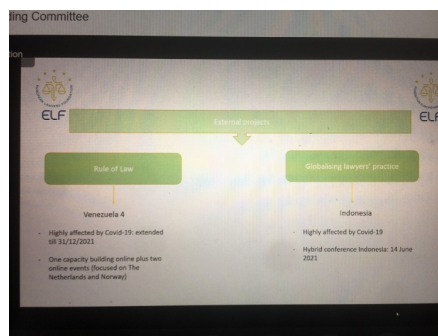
ding Committee

tion

ELF

ELF

External projects

Rule of Law

Globalising lawyers' practice

Venezuela 4

- Highly affected by Covid-19: extended till 31/12/2021

- One capacity building online plus two online events (focused on The Netherlands and Norway)

Indonesia

- Highly affected by Covid-19

- Hybrid conference Indonesia: 14 June 2021